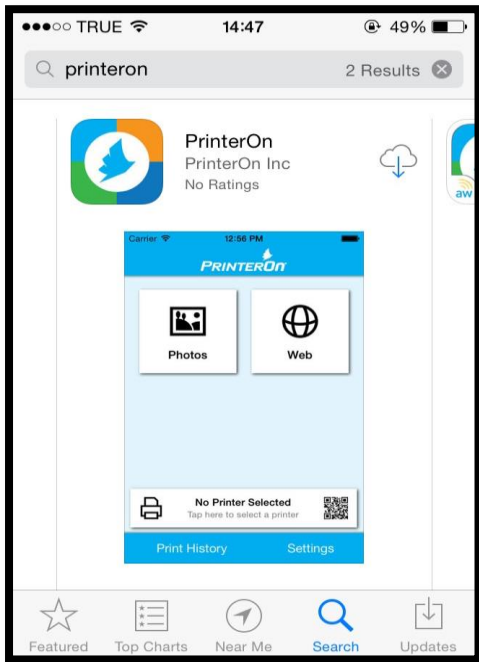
●●●○○ TRUE 14:47 49%

printeron 2 Results

PrinterOn
PrinterOn Inc
No Ratings

aw

Carrier 12:56 PM
PRINTERON

Photos

Web

No Printer Selected
Tap here to select a printer

Print History Settings

Featured Top Charts Near Me Search Updates